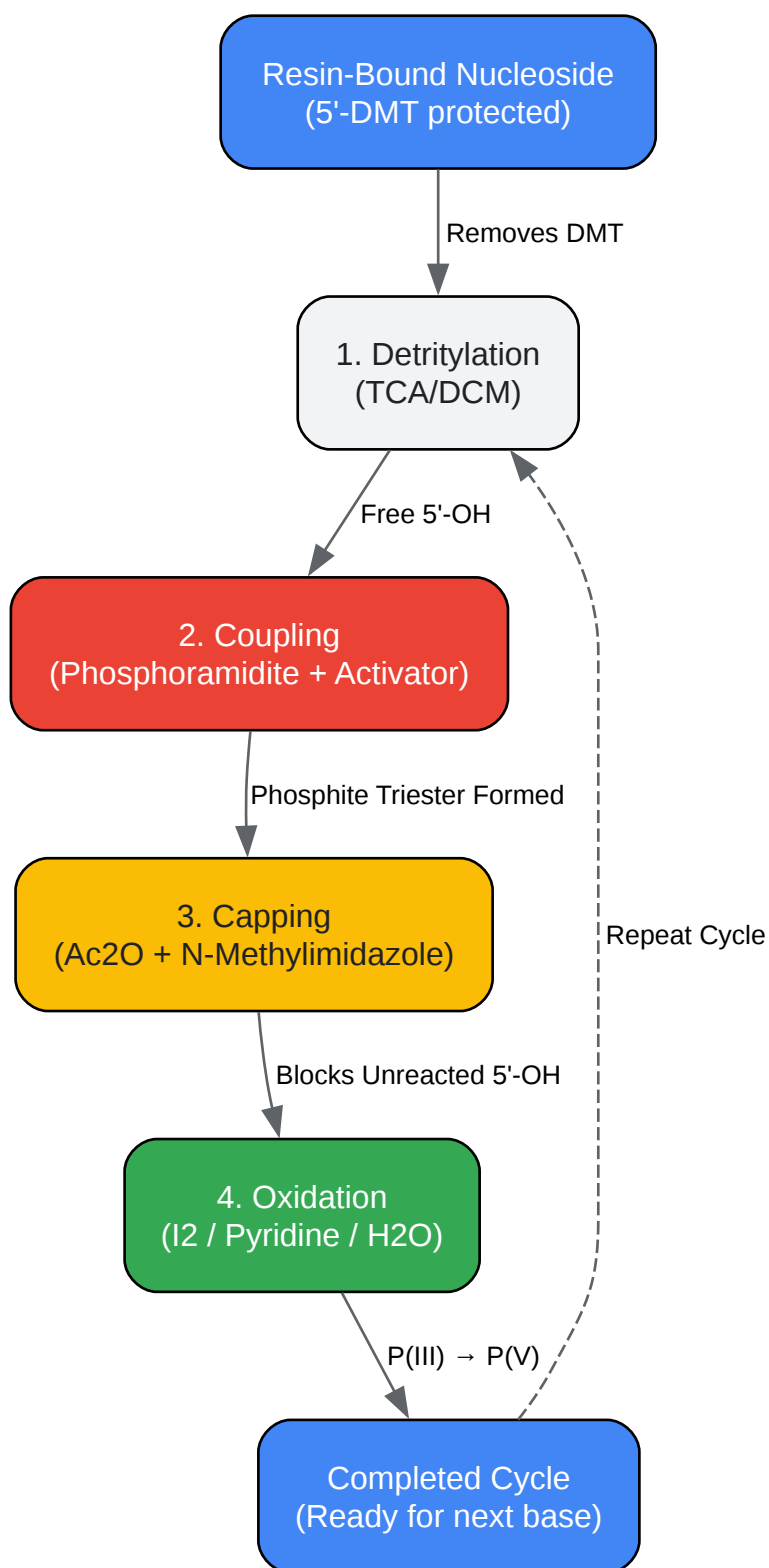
Resin-Bound Nucleoside
(5'-DMT protected)

Removes DMT

1. Detritylation
(TCA/DCM)

Free 5'-OH

2. Coupling
(Phosphoramidite + Activator)

Phosphite Triester Formed

3. Capping
(Ac2O + N-Methylimidazole)

Repeat Cycle

Blocks Unreacted 5'-OH

4. Oxidation
(I2 / Pyridine / H2O)

P(III) → P(V)

Completed Cycle
(Ready for next base)